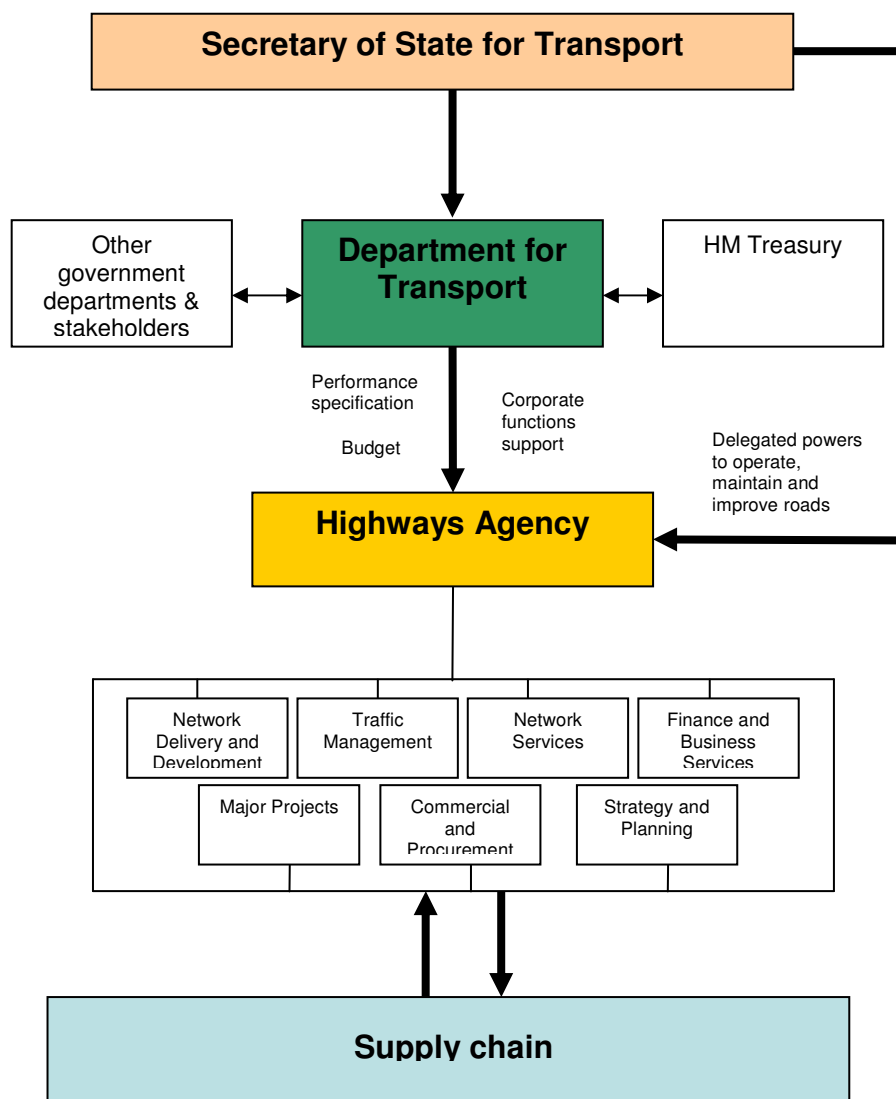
Secretary of State for Transport

Other government departments & stakeholders

Department for Transport

HM Treasury

Performance specification

Budget

Corporate functions support

Delegated powers to operate, maintain and improve roads

Highways Agency

Network Delivery and Development

Traffic Management

Network Services

Finance and Business Services

Major Projects

Commercial and Procurement

Strategy and Planning

Supply chain